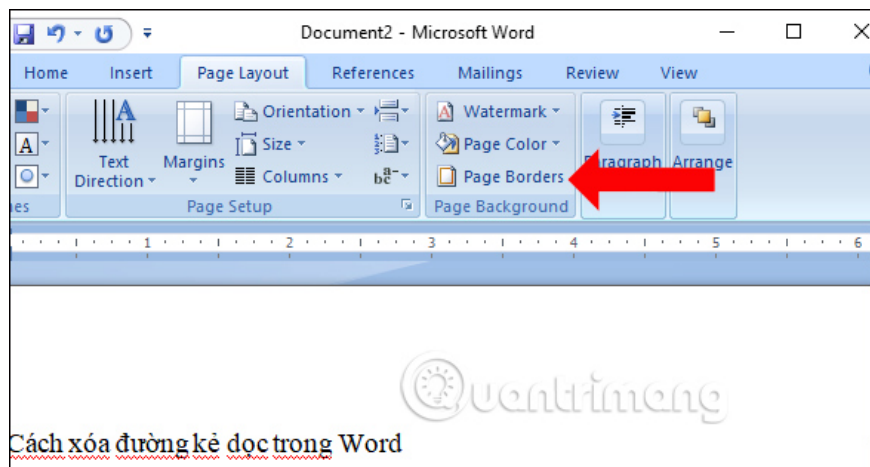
Document2 - Microsoft Word

Home Insert Page Layout References Mailings Review View

Text Direction Margins Orientation Size Columns Watermark Page Color Page Borders Paragraph Arrange

nes Page Setup Page Background

1 2 3 4 5 6

Quantrimang

Cách xóa đường kẻ dọc trong Word